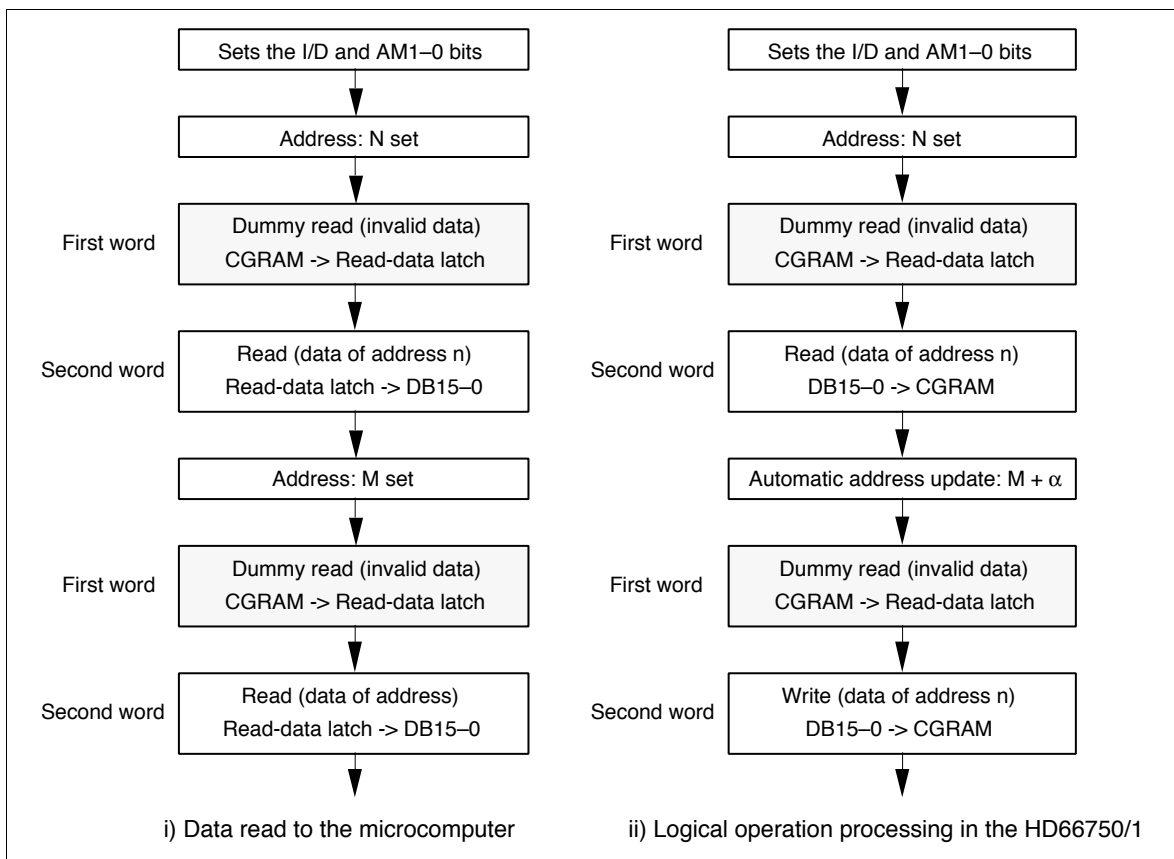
Sets the I/D and AM1–0 bits

Address: N set

First word

Dummy read (invalid data)
CGRAM -> Read-data latch

Second word

Read (data of address n)
Read-data latch -> DB15–0

Address: M set

First word

Dummy read (invalid data)
CGRAM -> Read-data latch

Second word

Read (data of address)
Read-data latch -> DB15–0

i) Data read to the microcomputer

Sets the I/D and AM1–0 bits

Address: N set

First word

Dummy read (invalid data)
CGRAM -> Read-data latch

Second word

Read (data of address n)
DB15–0 -> CGRAM

Automatic address update: M + $\alpha$

First word

Dummy read (invalid data)
CGRAM -> Read-data latch

Second word

Write (data of address n)
DB15–0 -> CGRAM

ii) Logical operation processing in the HD66750/1